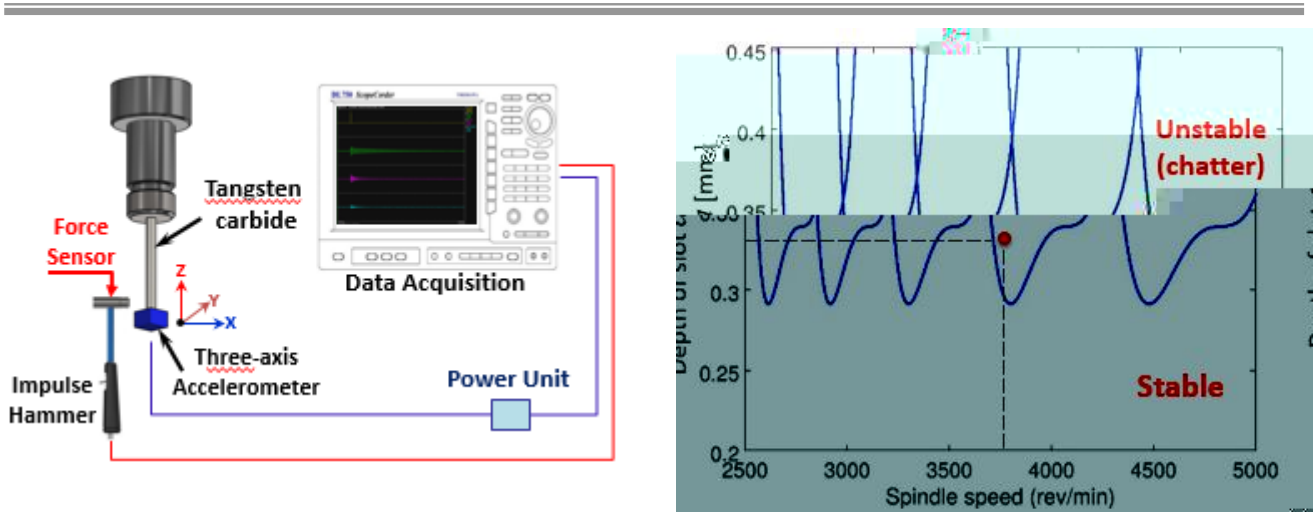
Tangsten carbide

Force Sensor

Z
Y
X

Data Acquisition

Three-axis Accelerometer

Impulse Hammer

Power Unit

0.45
0.4
0.35
0.3
0.25
0.2
2500 3000 3500 4000 4500 5000
Depth of slot d [mm]
Spindle speed (rev/min)
Unstable (chatter)
Stable